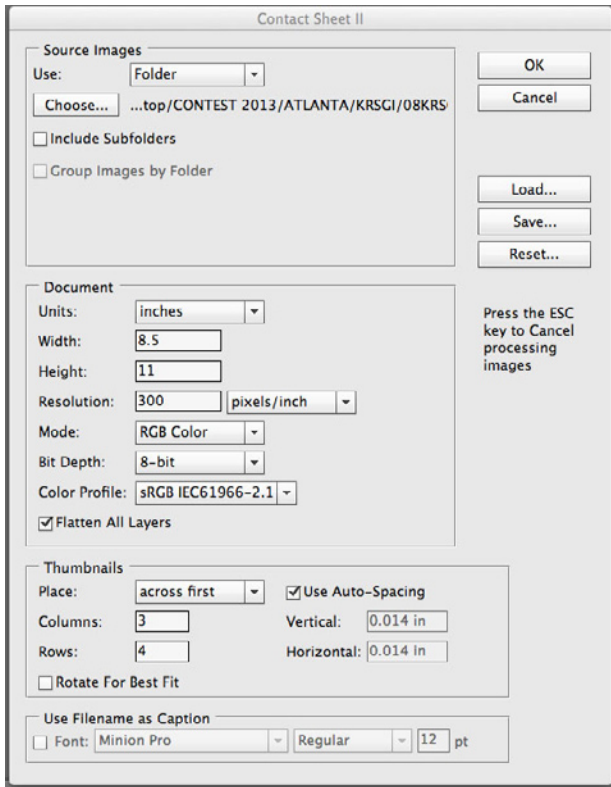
Contact Sheet II

Source Images
Use: Folder
Choose... ...top/CONTEST 2013/ATLANTA/KRSGI/08KRS
Include Subfolders
Group Images by Folder

OK
Cancel
Load...
Save...
Reset...

Document
Units: inches
Width: 8.5
Height: 11
Resolution: 300 pixels/inch
Mode: RGB Color
Bit Depth: 8-bit
Color Profile: sRGB IEC61966-2.1
Flatten All Layers

Press the ESC key to Cancel processing images

Thumbnails
Place: across first
Use Auto-Spacing
Columns: 3
Vertical: 0.014 in
Rows: 4
Horizontal: 0.014 in
Rotate For Best Fit

Use Filename as Caption
Font: Minion Pro Regular 12 pt